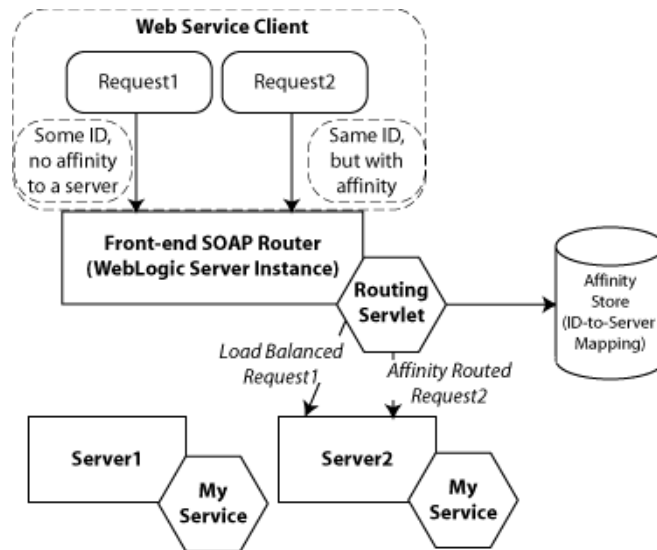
Web Service Client

Request1

Request2

Some ID, no affinity to a server

Same ID, but with affinity

Front-end SOAP Router (WebLogic Server Instance)

Routing Servlet

Affinity Store (ID-to-Server Mapping)

Load Balanced Request1

Affinity Routed Request2

Server1

My Service

Server2

My Service